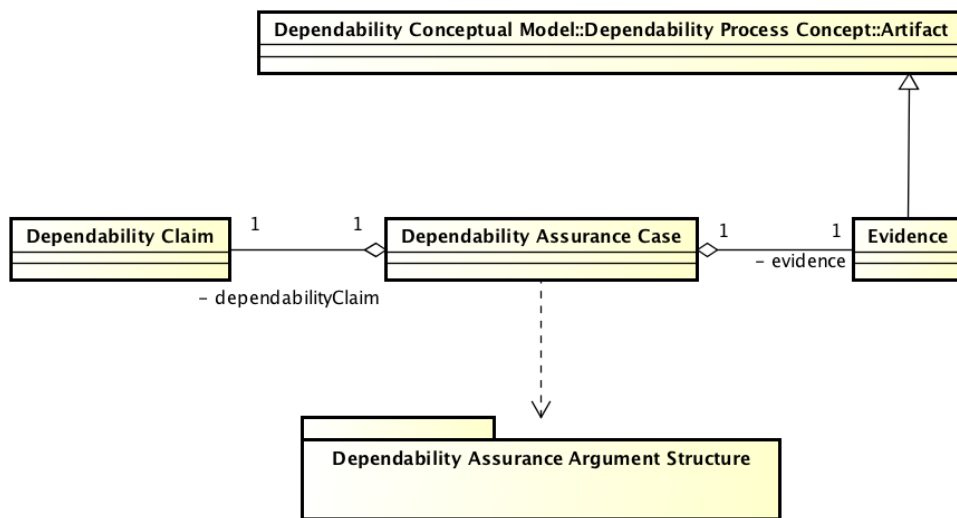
Dependability Conceptual Model::Dependability Process Concept::Artifact

Dependability Claim

1

1

Dependability Assurance Case

1

1

Evidence

- dependabilityClaim

- evidence

Dependability Assurance Argument Structure